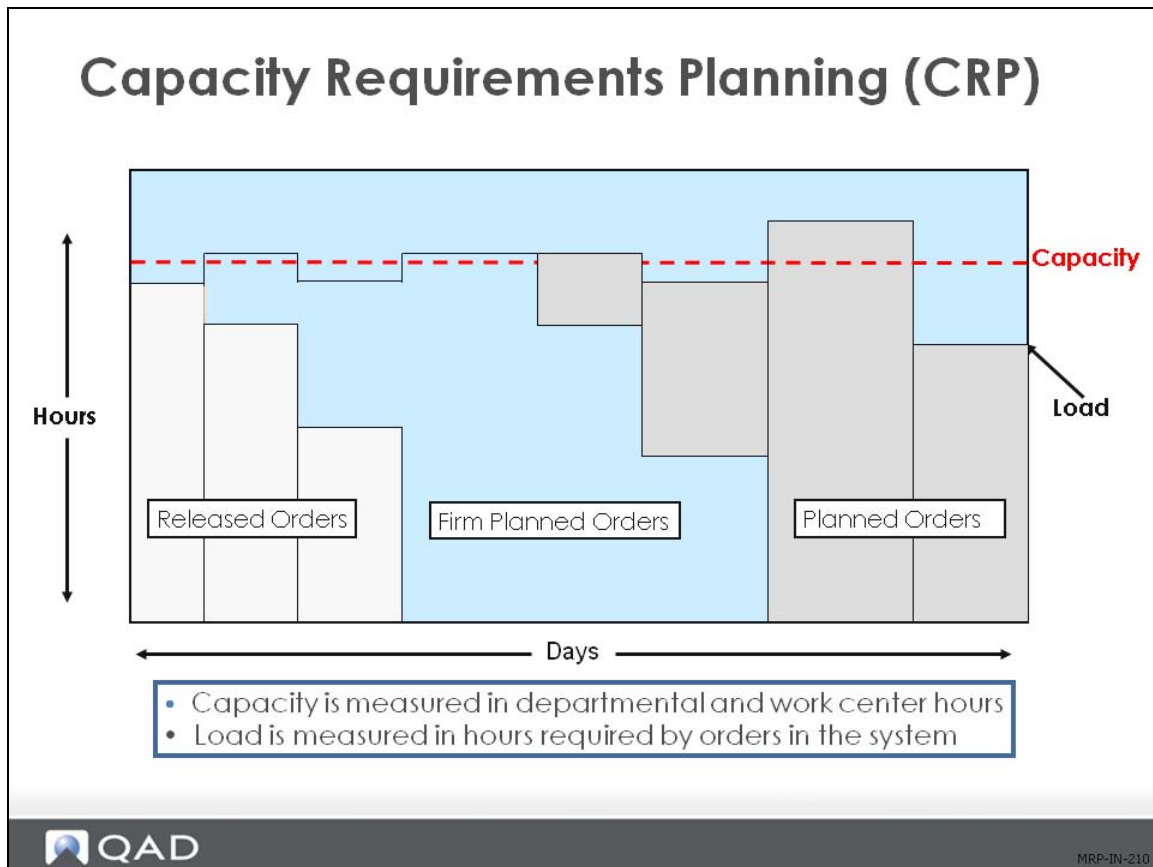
Capacity Requirements Planning (CRP)

Capacity

Hours

Load

Released Orders

Firm Planned Orders

Planned Orders

Days

• Capacity is measured in departmental and work center hours
• Load is measured in hours required by orders in the system

QAD

MRP-IN-210